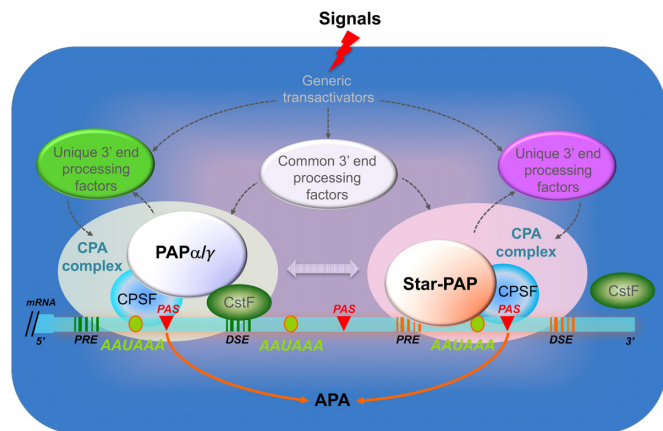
Signals

Generic transactivators

Unique 3' end processing factors

Common 3' end processing factors

Unique 3' end processing factors

CPA complex

PAP$\alpha/\gamma$

CPA complex

Star-PAP

CPSF

CstF

CPSF

CstF

mRNA

5'

PRE

PAS

DSE

PAS

PRE

PAS

DSE

3'

AAUAAA

AAUAAA

AAUAAA

APA